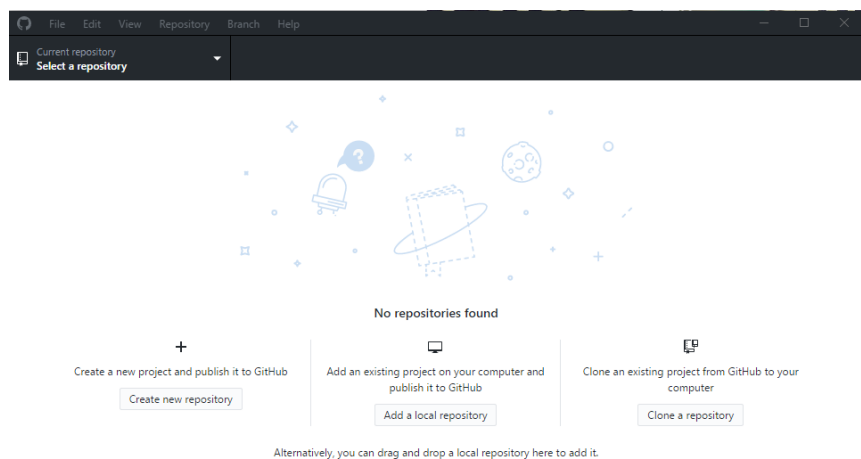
File Edit View Repository Branch Help

Current repository
Select a repository

No repositories found

+
Create a new project and publish it to GitHub
Create new repository

Add an existing project on your computer and publish it to GitHub
Add a local repository

Clone an existing project from GitHub to your computer
Clone a repository

Alternatively, you can drag and drop a local repository here to add it.